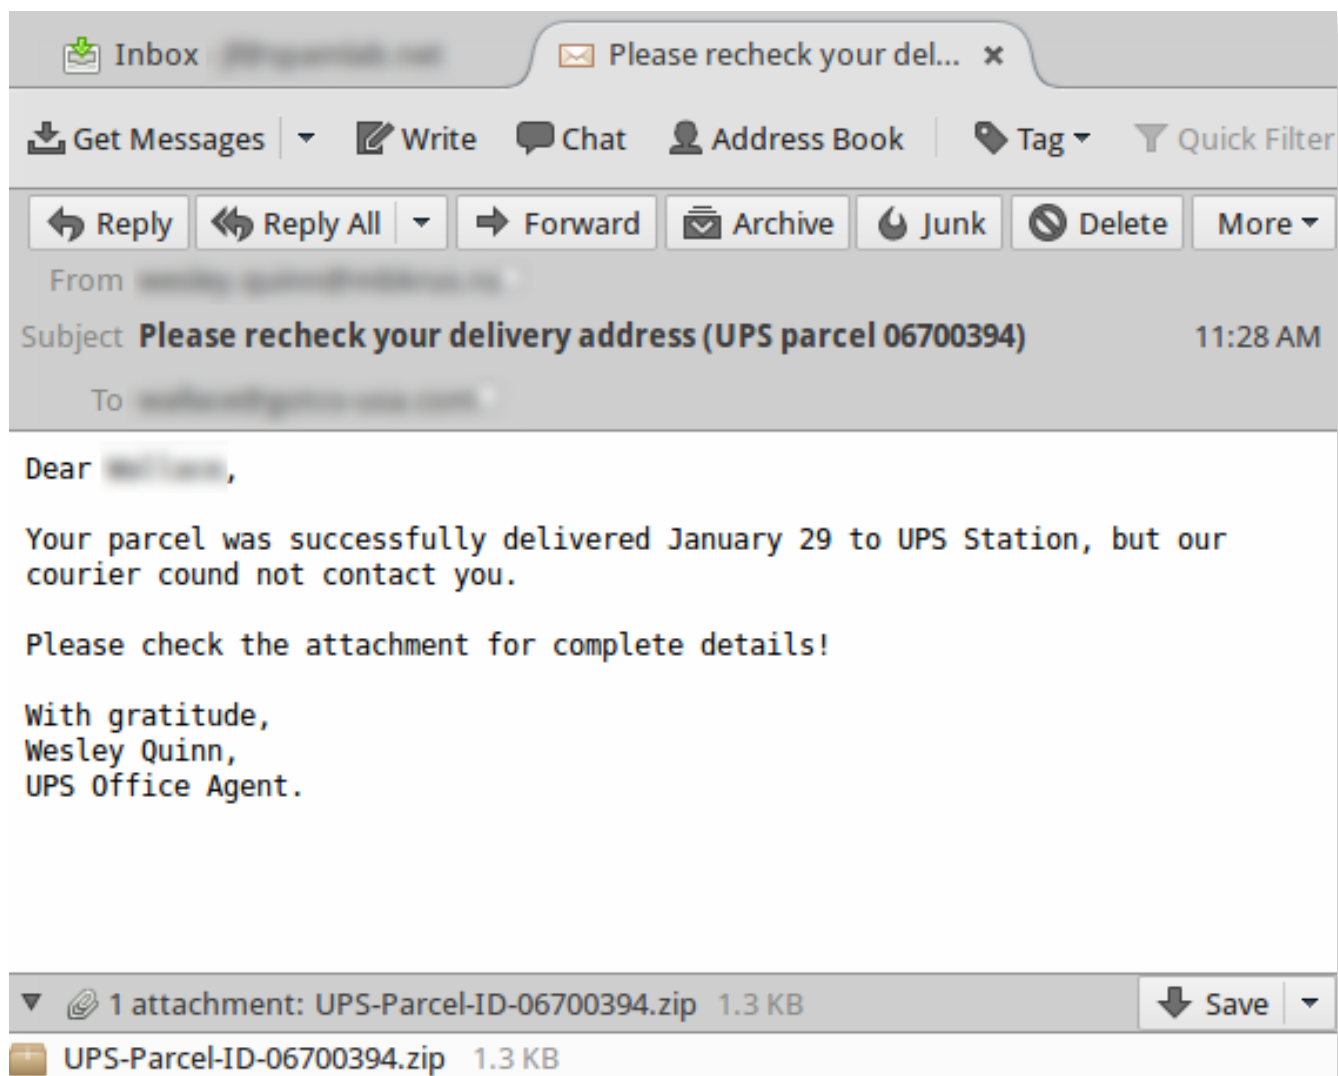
Inbox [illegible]

Please recheck your del... ×

Get Messages

Write

Chat

Address Book

Tag

Quick Filter

Reply

Reply All

Forward

Archive

Junk

Delete

More

From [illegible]

Subject Please recheck your delivery address (UPS parcel 06700394)

11:28 AM

To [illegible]

Dear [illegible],

Your parcel was successfully delivered January 29 to UPS Station, but our courier cound not contact you.

Please check the attachment for complete details!

With gratitude,
Wesley Quinn,
UPS Office Agent.

1 attachment: UPS-Parcel-ID-06700394.zip 1.3 KB

Save

UPS-Parcel-ID-06700394.zip 1.3 KB